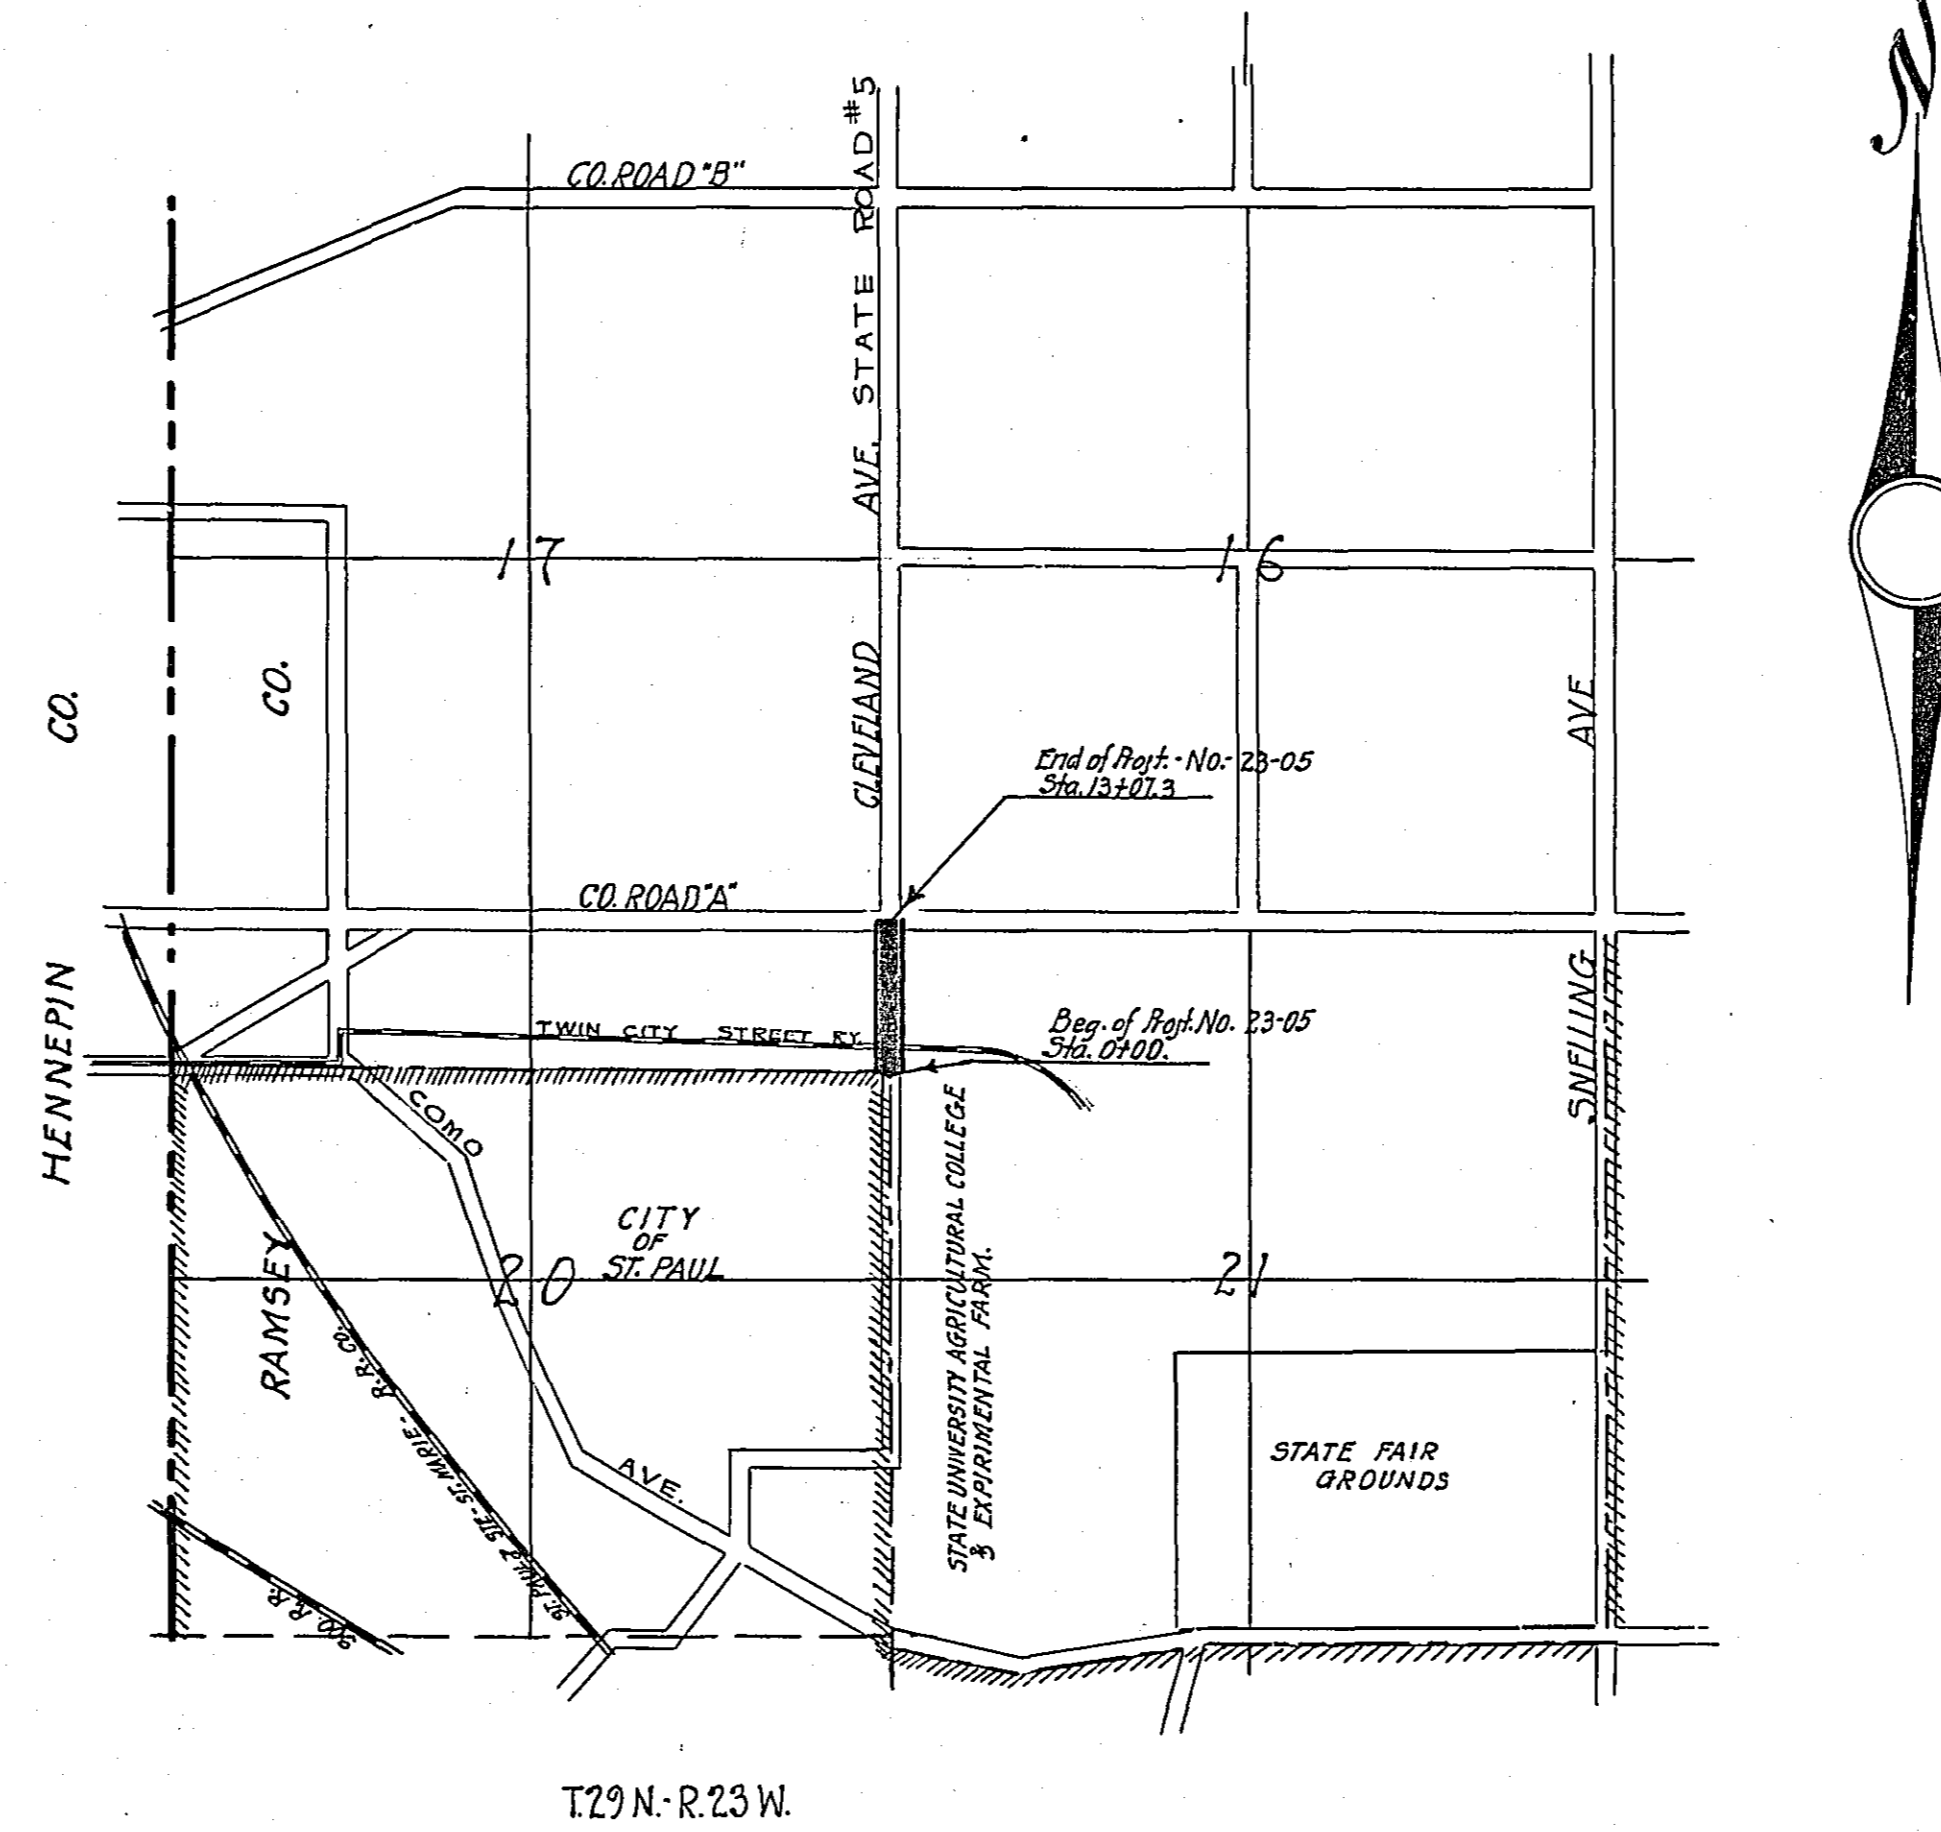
N

CO. ROAD "B"

CLEVELAND AVE. STATE ROAD #5

17

16

CO.

CO.

HENNEPIN

RAMSEY

SNELLING AVE

End of Proj. - No. 23-05
Sta. 13+07.3

CO. ROAD "A"

TWIN CITY STREET RY.

Beg. of Proj. No. 23-05
Sta. 0+00.

COMO AVE.

CITY OF ST. PAUL

20

21

STATE UNIVERSITY AGRICULTURAL COLLEGE & EXPERIMENTAL FARM.

STATE FAIR GROUNDS

ST. PAUL & STE. ST. MARIE - R.R. CO.

NO. R.R.

T.29 N.- R.23 W.